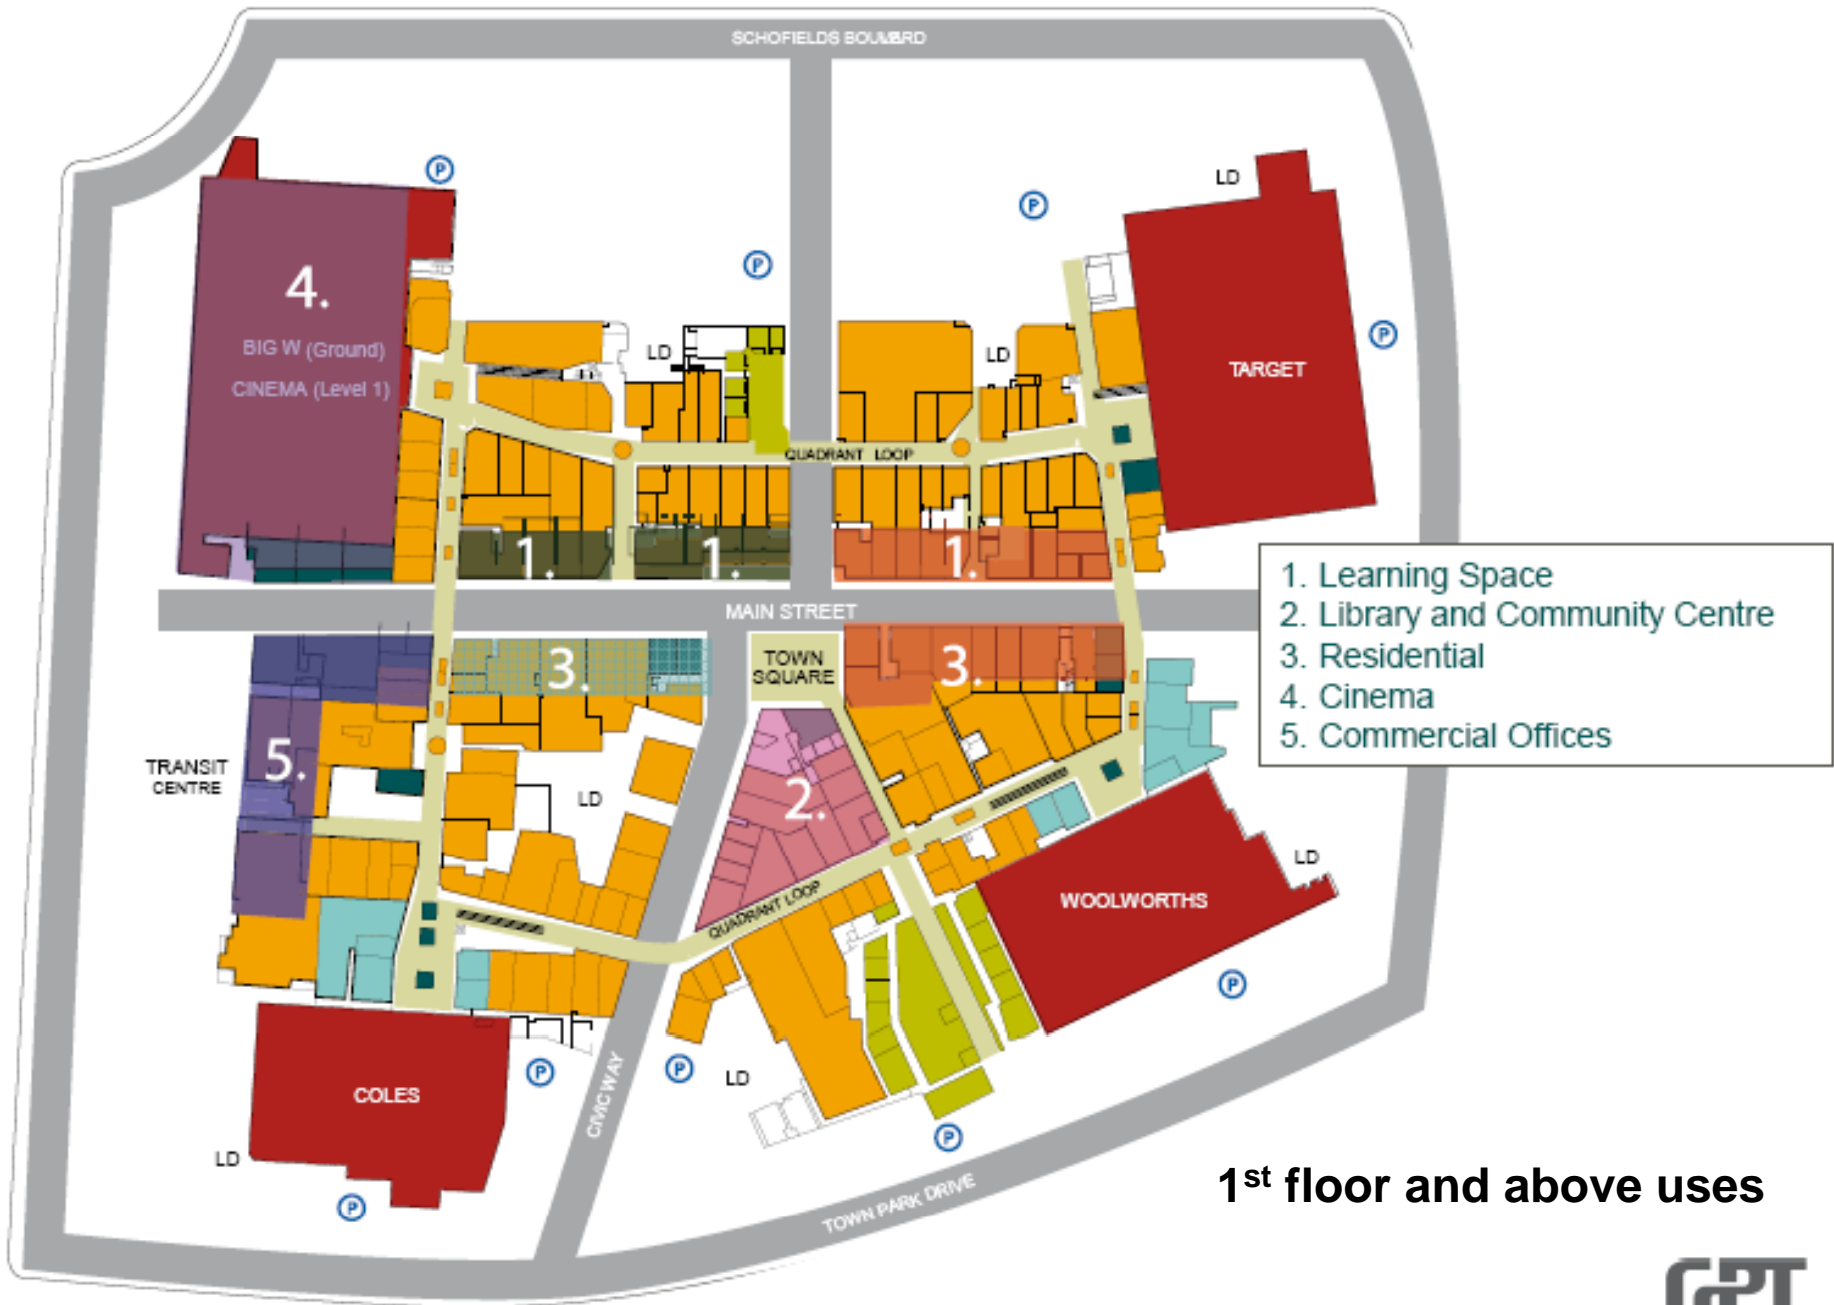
SCHOFIELDS BOULEVARD

P
P
LD
P

4.
BIG W (Ground)
CINEMA (Level 1)

LD
LD
TARGET
P

QUADRANT LOOP

1.
1.
1.

MAIN STREET

1. Learning Space
2. Library and Community Centre
3. Residential
4. Cinema
5. Commercial Offices

3.
TOWN SQUARE
3.

TRANSIT CENTRE
5.
LD
2.
LD
QUADRANT LOOP
WOOLWORTHS
P

COLES
P
P
LD
CIVIC WAY
LD
P
P

TOWN PARK DRIVE

1$^{st}$ floor and above uses

GPT